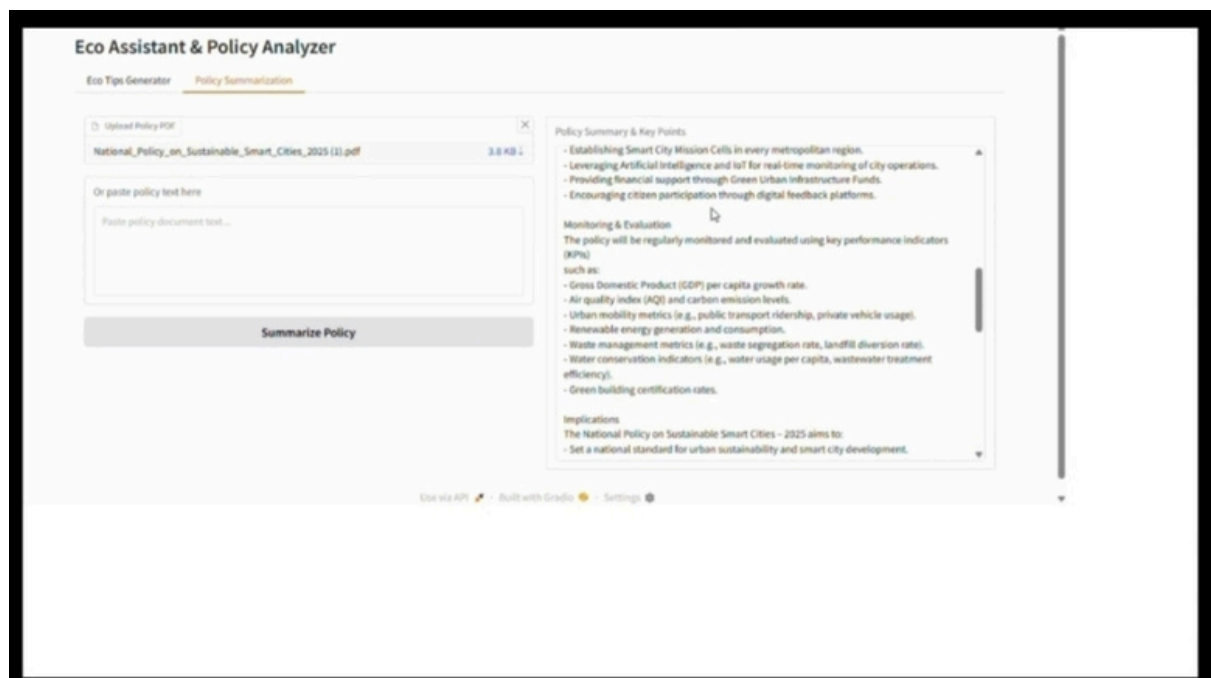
Eco Assistant & Policy Analyzer

Eco Tips Generator Policy Summarization

Upload Policy PDF

National_Policy_on_Sustainable_Smart_Cities_2025 (1).pdf 3.8 KB

Or paste policy text here

Paste policy document text...

Summarize Policy

Policy Summary & Key Points

- Establishing Smart City Mission Cells in every metropolitan region.
- Leveraging Artificial Intelligence and IoT for real-time monitoring of city operations.
- Providing financial support through Green Urban Infrastructure Funds.
- Encouraging citizen participation through digital feedback platforms.

Monitoring & Evaluation
The policy will be regularly monitored and evaluated using key performance indicators (KPIs)
such as:
- Gross Domestic Product (GDP) per capita growth rate.
- Air quality index (AQI) and carbon emission levels.
- Urban mobility metrics (e.g., public transport ridership, private vehicle usage).
- Renewable energy generation and consumption.
- Waste management metrics (e.g., waste segregation rate, landfill diversion rate).
- Water conservation indicators (e.g., water usage per capita, wastewater treatment efficiency).
- Green building certification rates.

Implications
The National Policy on Sustainable Smart Cities – 2025 aims to:
- Set a national standard for urban sustainability and smart city development.

Use via API · Built with Gradio · Settings